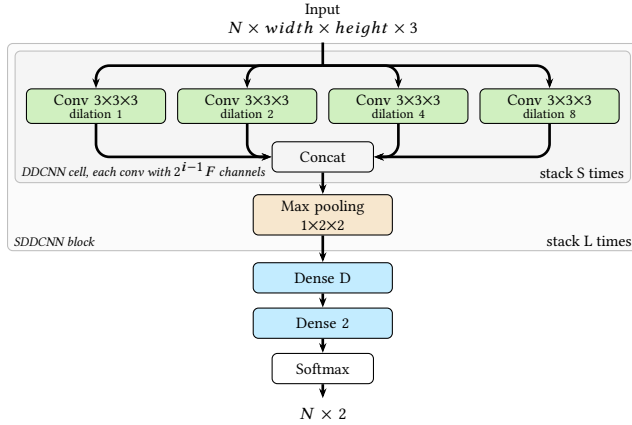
Input
$N \times width \times height \times 3$

Conv 3×3×3
dilation 1

Conv 3×3×3
dilation 2

Conv 3×3×3
dilation 4

Conv 3×3×3
dilation 8

Concat

DDCNN cell, each conv with $2^{i-1}F$ channels

stack S times

Max pooling
1×2×2

SDDCNN block

stack L times

Dense D

Dense 2

Softmax

$N \times 2$